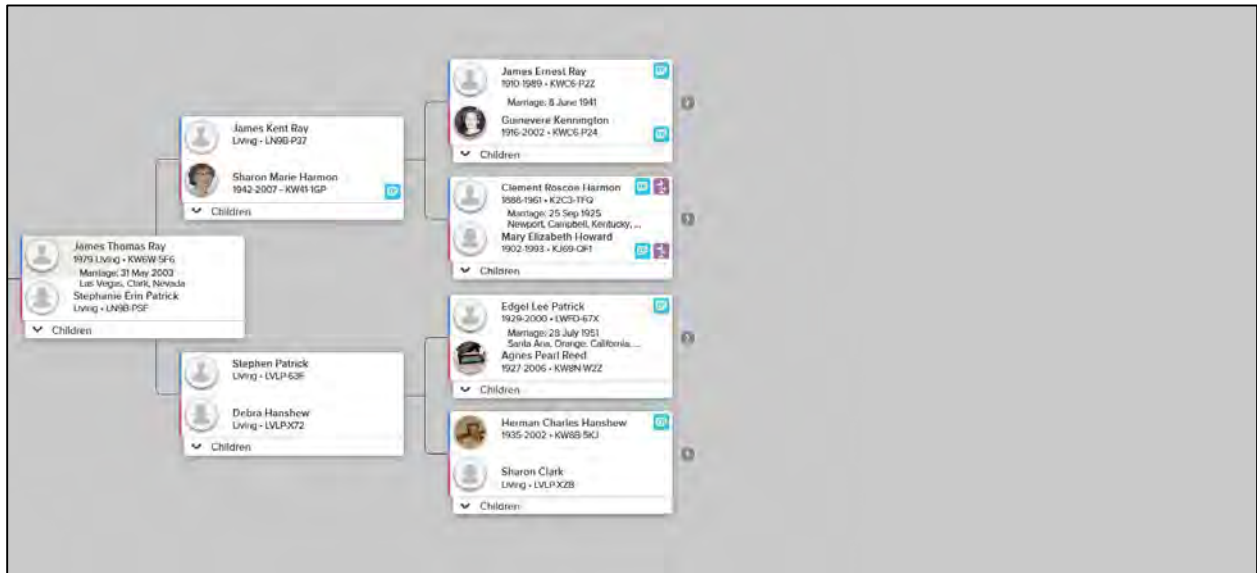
James Thomas Ray
1979-Living • KW6W-5F6
Marriage: 31 May 2003
Las Vegas, Clark, Nevada
Stephanie Erin Patrick
Living • LN9B-PSF
Children

James Kent Ray
Living • LN9B-P37
Sharon Marie Harmon
1942-2007 • KW41-1GP
Children

Stephen Patrick
Living • LVLP-63F
Debra Hanshew
Living • LVLP-X72
Children

James Ernest Ray
1910-1989 • KWC6-P2Z
Marriage: 8 June 1941
Guinevere Kennington
1916-2002 • KWC6-P24
Children

Clement Roscoe Harmon
1886-1961 • K2C3-TFQ
Marriage: 25 Sep 1925
Newport, Campbell, Kentucky, ...
Mary Elizabeth Howard
1902-1993 • KJ69-QF1
Children

Edgel Lee Patrick
1929-2000 • LWFD-67X
Marriage: 28 July 1951
Santa Ana, Orange, California, ...
Agnes Pearl Reed
1927-2006 • KW8N-W2Z
Children

Herman Charles Hanshew
1935-2002 • KW6B-5KJ
Sharon Clark
Living • LVLP-XZB
Children